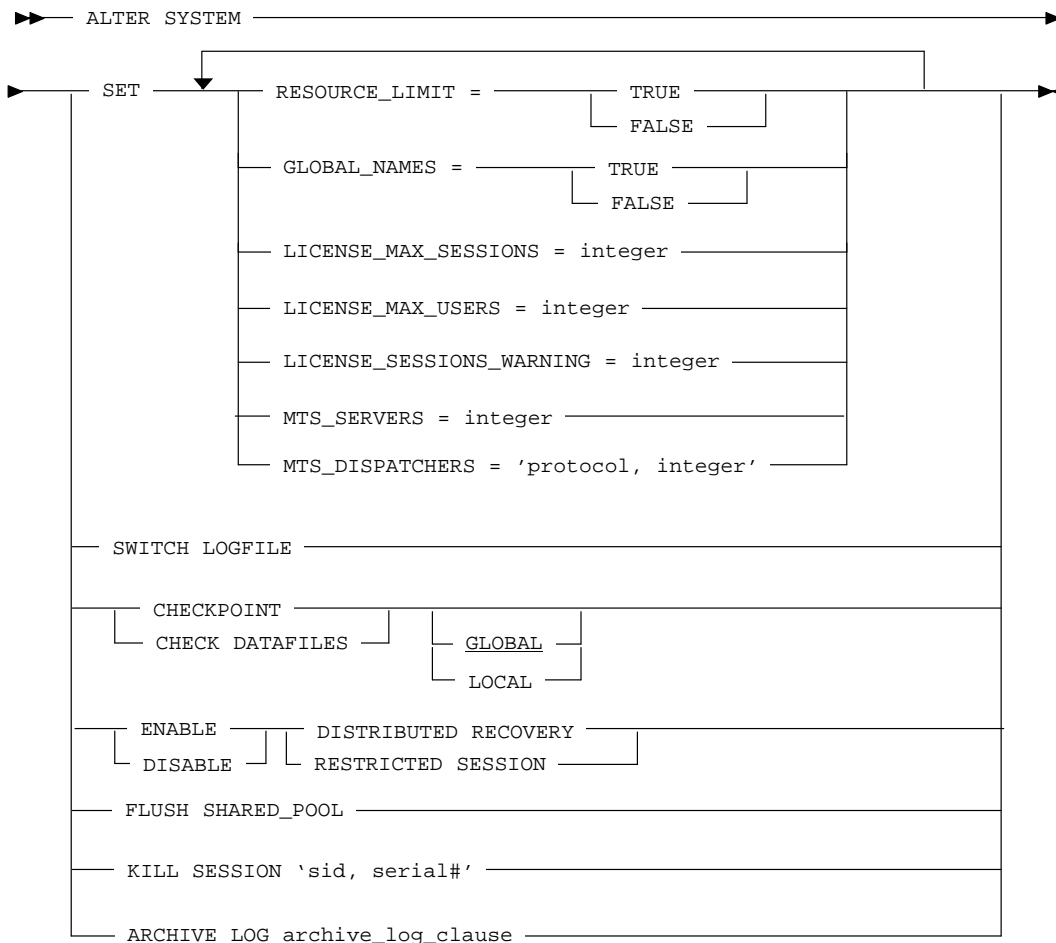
ALTER SYSTEM

SET

RESOURCE_LIMIT =

TRUE

FALSE

GLOBAL_NAMES =

TRUE

FALSE

LICENSE_MAX_SESSIONS = integer

LICENSE_MAX_USERS = integer

LICENSE_SESSIONS_WARNING = integer

MTS_SERVERS = integer

MTS_DISPATCHERS = 'protocol, integer'

SWITCH LOGFILE

CHECKPOINT

CHECK DATAFILES

GLOBAL

LOCAL

ENABLE

DISABLE

DISTRIBUTED RECOVERY

RESTRICTED SESSION

FLUSH SHARED_POOL

KILL SESSION 'sid, serial#'

ARCHIVE LOG archive_log_clause